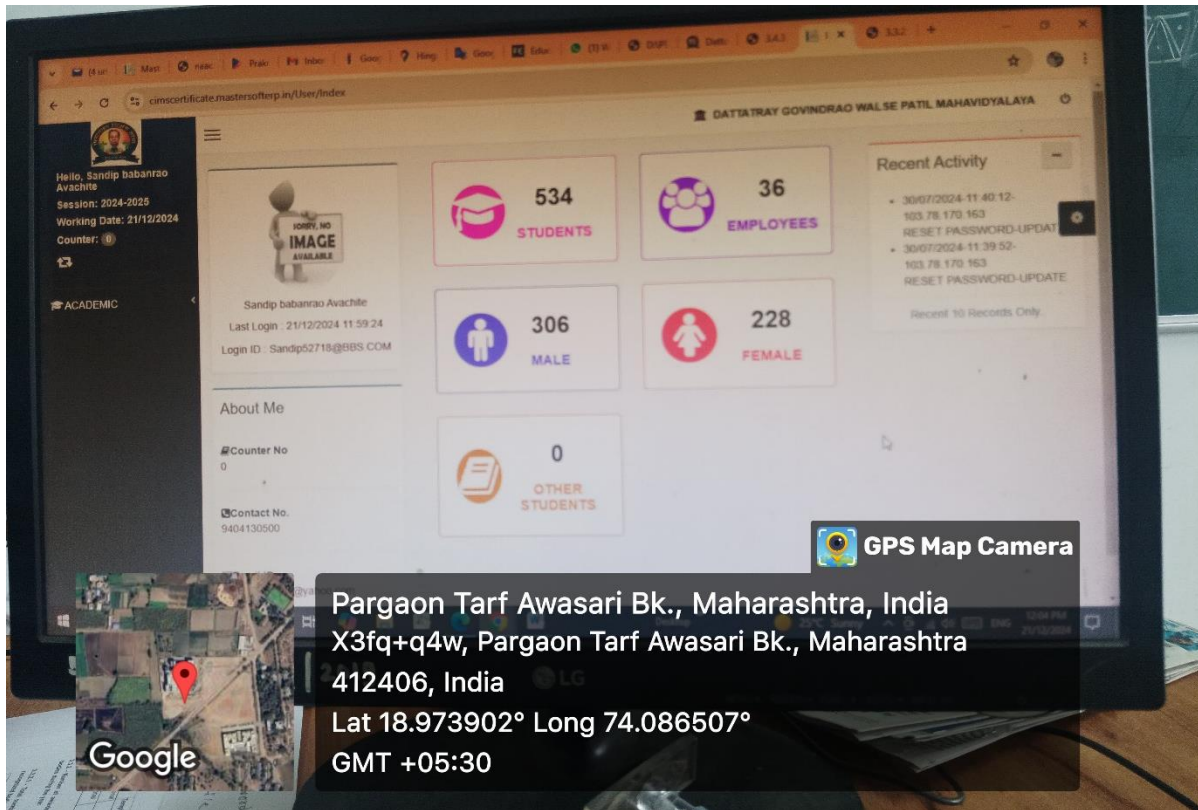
cimscertificate.mastersofterp.in/User/Index

DATTATRAY GOVINDRAO WALSE PATIL MAHAVIDYALAYA

Hello, Sandip babanrao Avachite
Session: 2024-2025
Working Date: 21/12/2024
Counter: 0

ACADEMIC

SORRY, NO IMAGE AVAILABLE

Sandip babanrao Avachite
Last Login : 21/12/2024 11:59:24
Login ID : Sandip52718@BBS.COM

About Me

Counter No
0

Contact No.
9404130500

534
STUDENTS

36
EMPLOYEES

306
MALE

228
FEMALE

0
OTHER STUDENTS

Recent Activity

- 30/07/2024-11:40:12-103.78.170.163 RESET PASSWORD-UPDATE
- 30/07/2024-11:39:52-103.78.170.163 RESET PASSWORD-UPDATE

Recent 10 Records Only.

GPS Map Camera

Pargaon Tarf Awasari Bk., Maharashtra, India
X3fq+q4w, Pargaon Tarf Awasari Bk., Maharashtra 412406, India
Lat 18.973902° Long 74.086507°
GMT +05:30

Google

LG